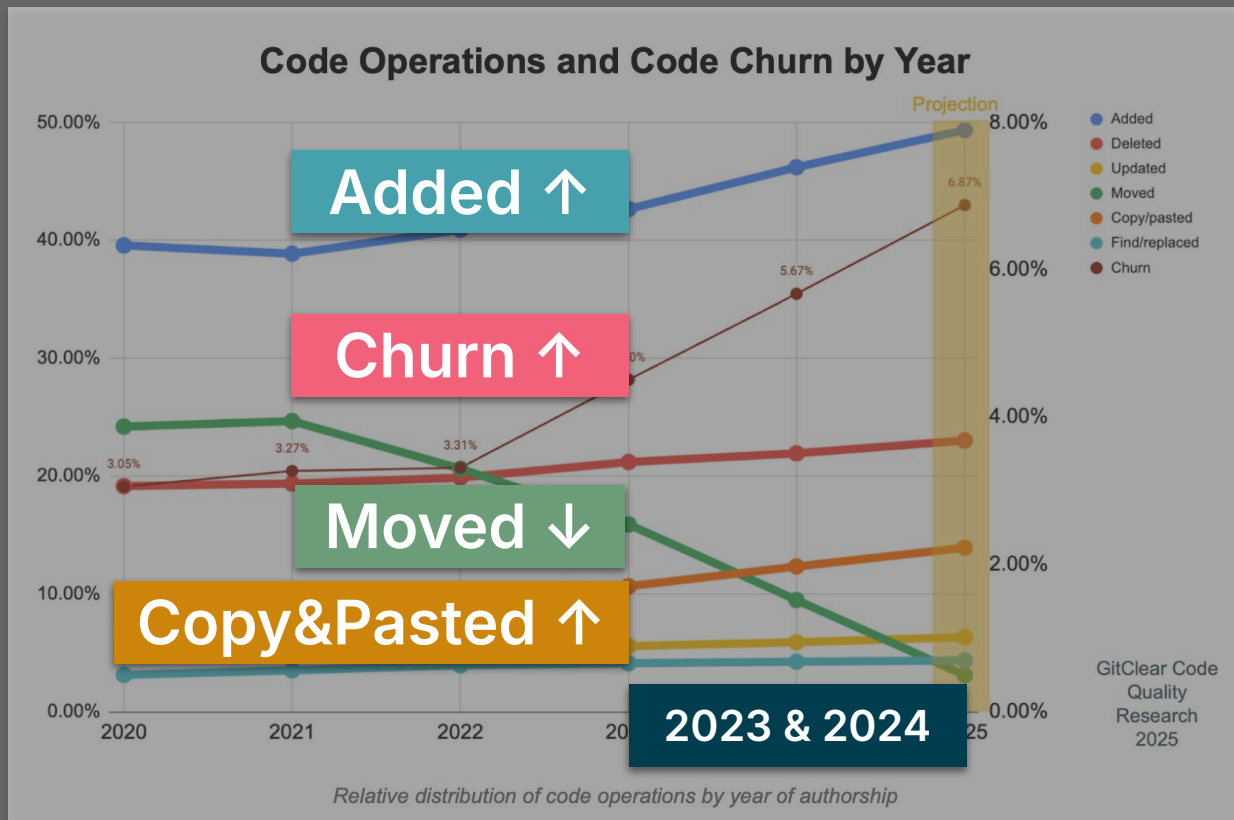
Code Operations and Code Churn by Year

Projection

50.00%
40.00%
30.00%
20.00%
10.00%
0.00%

8.00%
6.00%
4.00%
2.00%
0.00%

Added
Deleted
Updated
Moved
Copy/pasted
Find/replaced
Churn

Added ↑

Churn ↑

Moved ↓

Copy&Pasted ↑

2023 & 2024

3.05%
3.27%
3.31%
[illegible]0%
5.67%
6.87%

2020
2021
2022
20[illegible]
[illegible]25

GitClear Code Quality Research 2025

Relative distribution of code operations by year of authorship